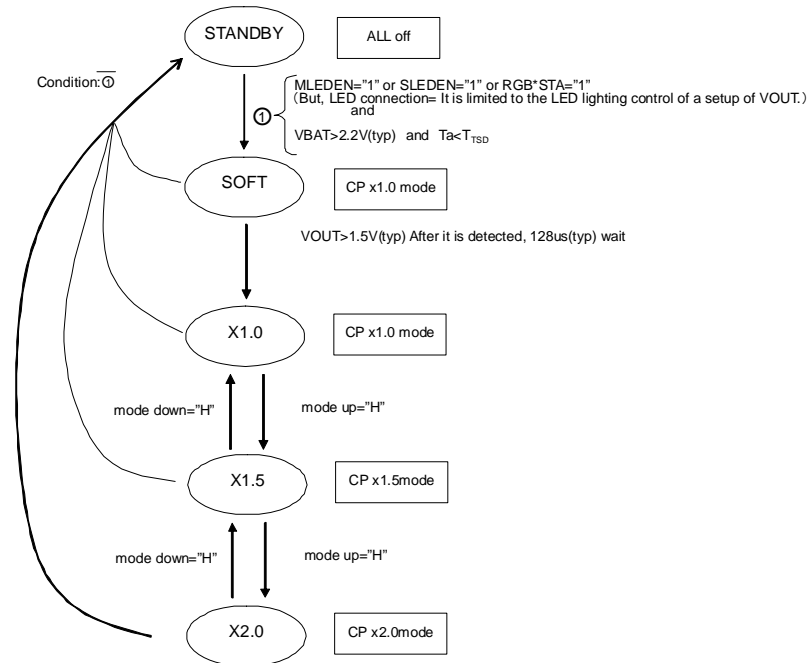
STANDBY

ALL off

Condition: $\overline{①}$

MLEDEN="1" or SLEDEN="1" or RGB*STA="1"
(But, LED connection= It is limited to the LED lighting control of a setup of VOUT.)
and
VBAT>2.2V(typ) and Ta<$T_{TSD}$

①

SOFT

CP x1.0 mode

VOUT>1.5V(typ) After it is detected, 128us(typ) wait

X1.0

CP x1.0 mode

mode down="H"

mode up="H"

X1.5

CP x1.5mode

mode down="H"

mode up="H"

X2.0

CP x2.0mode